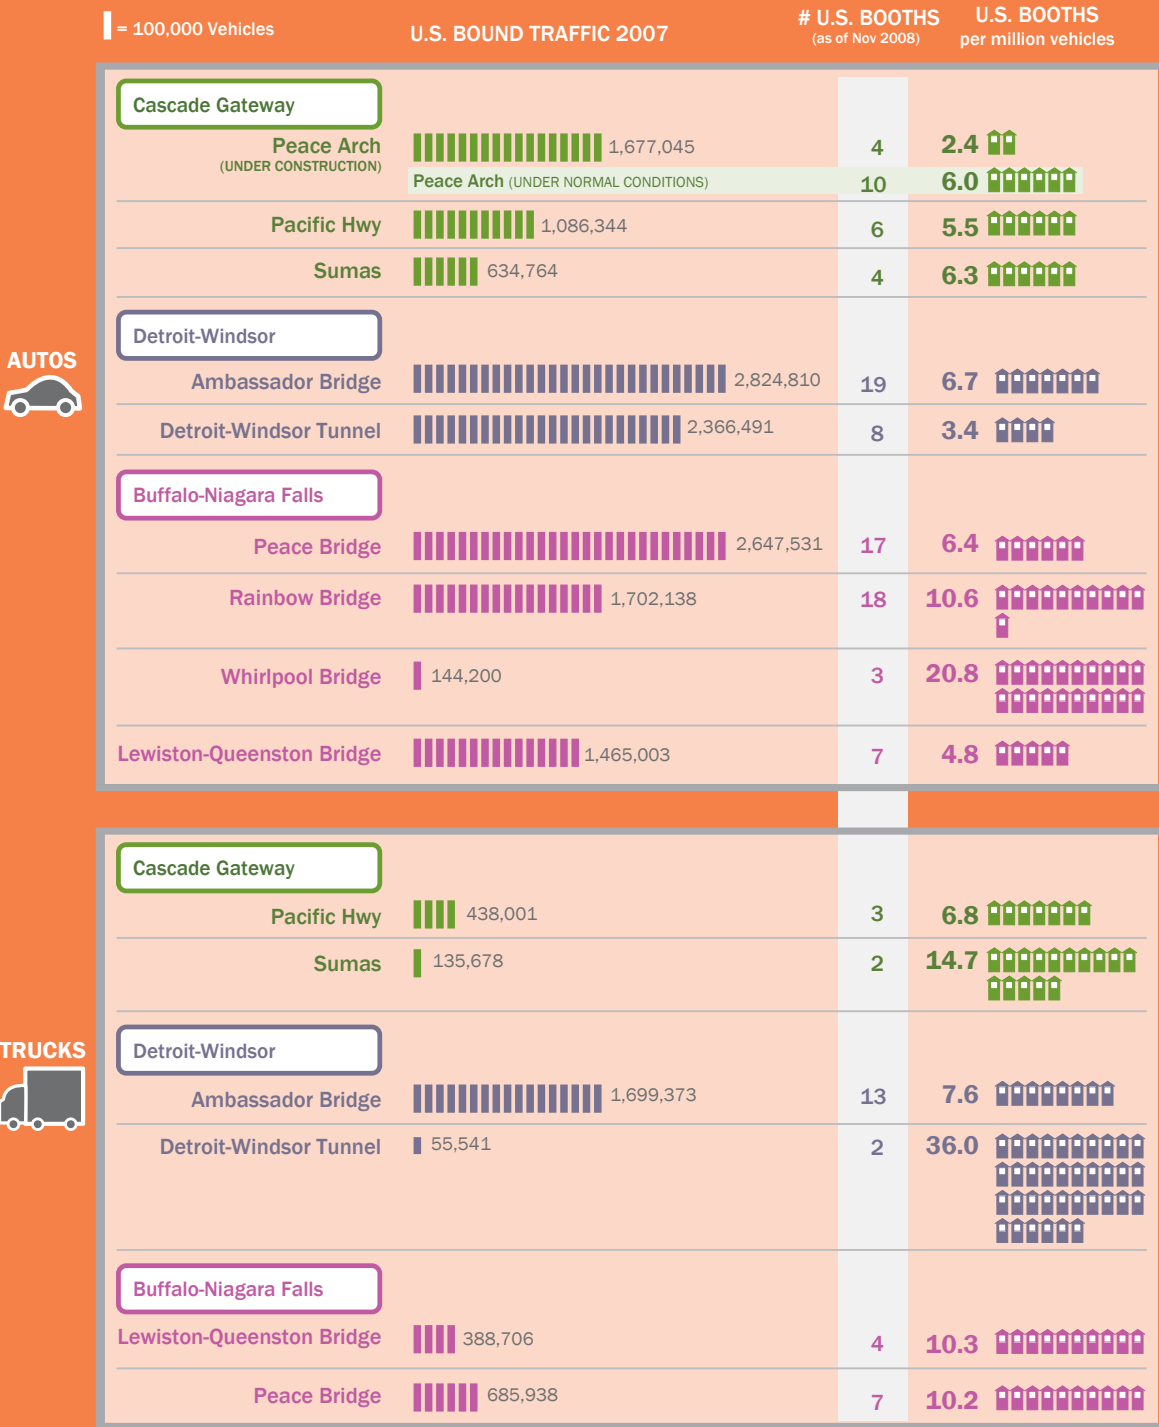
= 100,000 Vehicles

U.S. BOUND TRAFFIC 2007

# U.S. BOOTHS (as of Nov 2008)

U.S. BOOTHS per million vehicles

AUTOS

| | | | |
|---|---|---|---|
| Cascade Gateway | | | |
| Peace Arch (UNDER CONSTRUCTION) | 1,677,045 | 4 | 2.4 |
| | Peace Arch (UNDER NORMAL CONDITIONS) | 10 | 6.0 |
| Pacific Hwy | 1,086,344 | 6 | 5.5 |
| Sumas | 634,764 | 4 | 6.3 |
| Detroit-Windsor | | | |
| Ambassador Bridge | 2,824,810 | 19 | 6.7 |
| Detroit-Windsor Tunnel | 2,366,491 | 8 | 3.4 |
| Buffalo-Niagara Falls | | | |
| Peace Bridge | 2,647,531 | 17 | 6.4 |
| Rainbow Bridge | 1,702,138 | 18 | 10.6 |
| Whirlpool Bridge | 144,200 | 3 | 20.8 |
| Lewiston-Queenston Bridge | 1,465,003 | 7 | 4.8 |

TRUCKS

| | | | |
|---|---|---|---|
| Cascade Gateway | | | |
| Pacific Hwy | 438,001 | 3 | 6.8 |
| Sumas | 135,678 | 2 | 14.7 |
| Detroit-Windsor | | | |
| Ambassador Bridge | 1,699,373 | 13 | 7.6 |
| Detroit-Windsor Tunnel | 55,541 | 2 | 36.0 |
| Buffalo-Niagara Falls | | | |
| Lewiston-Queenston Bridge | 388,706 | 4 | 10.3 |
| Peace Bridge | 685,938 | 7 | 10.2 |